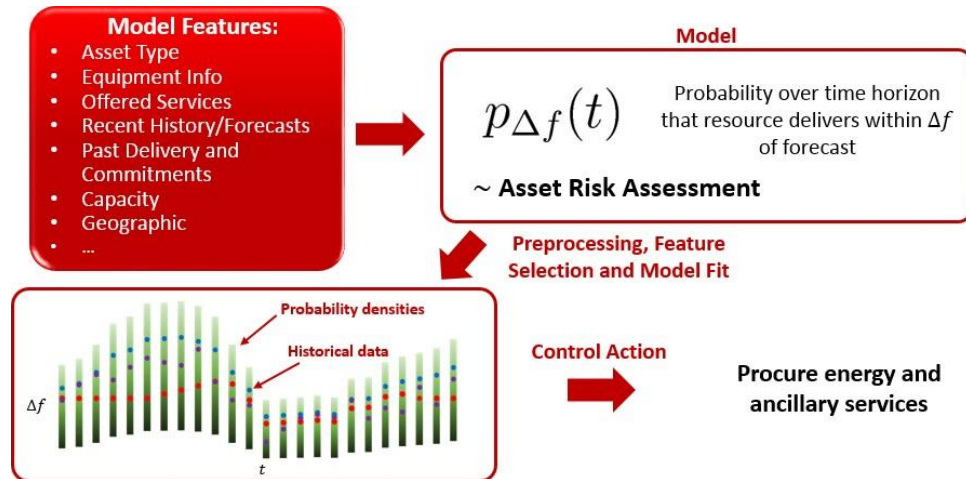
Model Features:
- Asset Type
- Equipment Info
- Offered Services
- Recent History/Forecasts
- Past Delivery and Commitments
- Capacity
- Geographic
- ...

Model

$p_{\Delta f}(t)$

Probability over time horizon that resource delivers within $\Delta f$ of forecast

~ Asset Risk Assessment

Preprocessing, Feature Selection and Model Fit

Probability densities

Historical data

$\Delta f$

$t$

Control Action

Procure energy and ancillary services